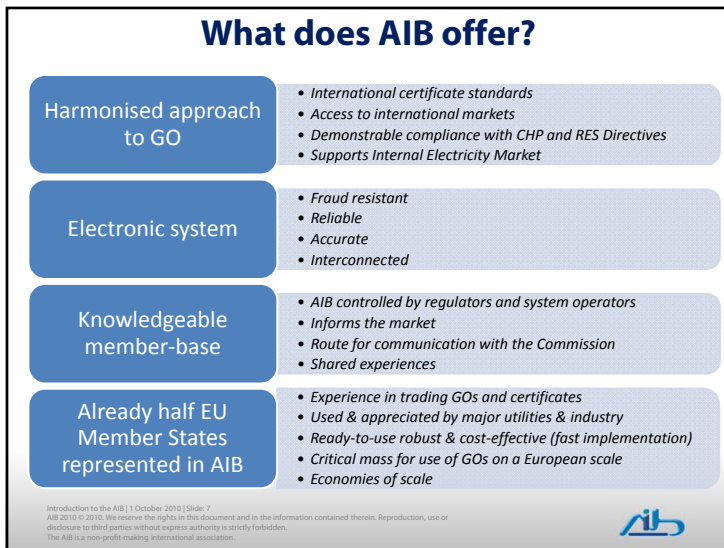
What does AIB offer?

Harmonised approach to GO

- International certificate standards
- Access to international markets
- Demonstrable compliance with CHP and RES Directives
- Supports Internal Electricity Market

Electronic system

- Fraud resistant
- Reliable
- Accurate
- Interconnected

Knowledgeable member-base

- AIB controlled by regulators and system operators
- Informs the market
- Route for communication with the Commission
- Shared experiences

Already half EU Member States represented in AIB

- Experience in trading GOs and certificates
- Used & appreciated by major utilities & industry
- Ready-to-use robust & cost-effective (fast implementation)
- Critical mass for use of GOs on a European scale
- Economies of scale

Introduction to the AIB | 1 October 2010 | Slide: 7
AIB 2010 © 2010. We reserve the rights in this document and in the information contained therein. Reproduction, use or disclosure to third parties without express authority is strictly forbidden.
The AIB is a non-profit-making international association.

aib